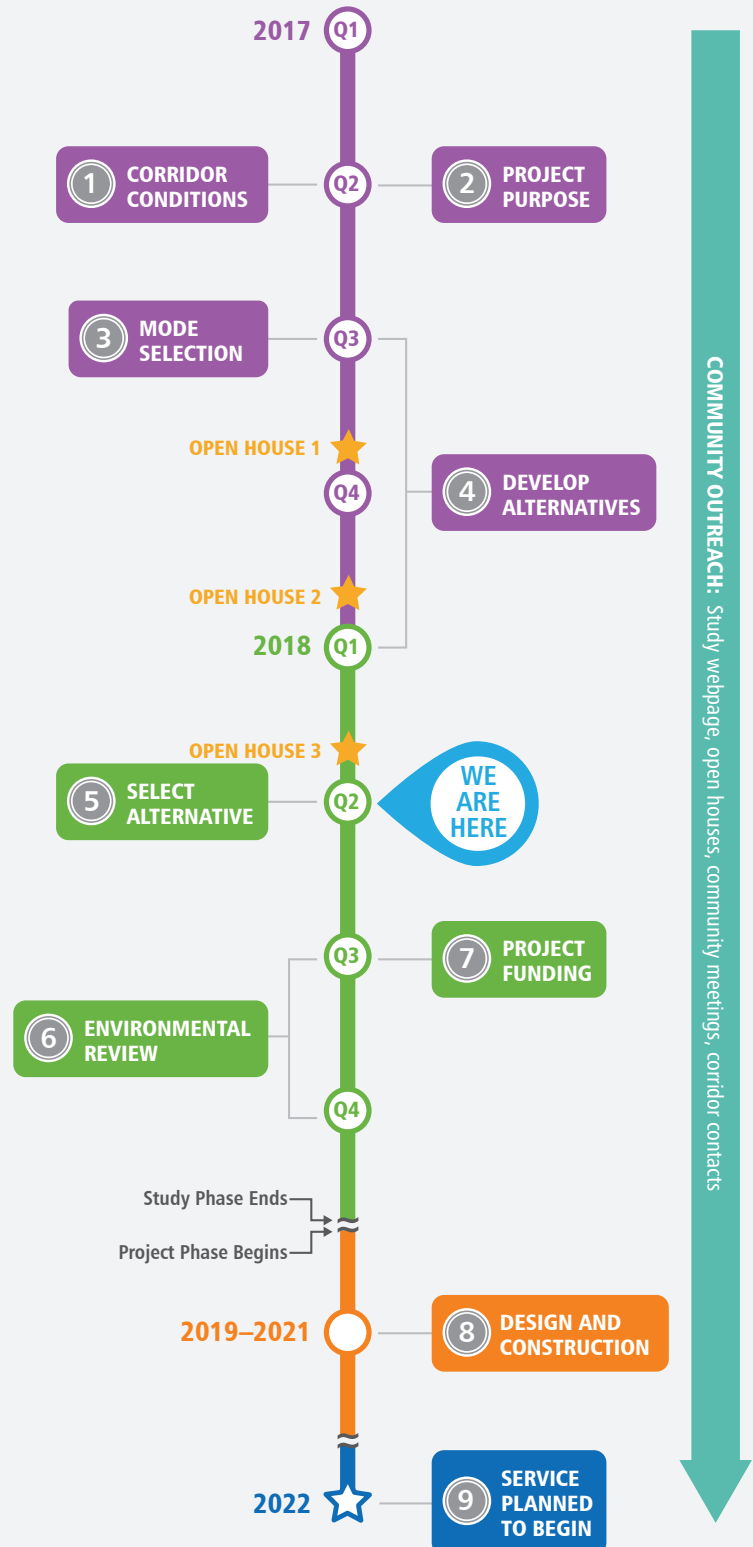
2017 Q1

1 CORRIDOR CONDITIONS

Q2

2 PROJECT PURPOSE

3 MODE SELECTION

Q3

OPEN HOUSE 1

Q4

4 DEVELOP ALTERNATIVES

OPEN HOUSE 2

2018 Q1

OPEN HOUSE 3

5 SELECT ALTERNATIVE

Q2

WE ARE HERE

Q3

7 PROJECT FUNDING

6 ENVIRONMENTAL REVIEW

Q4

Study Phase Ends

Project Phase Begins

2019–2021

8 DESIGN AND CONSTRUCTION

2022

9 SERVICE PLANNED TO BEGIN

COMMUNITY OUTREACH: Study webpage, open houses, community meetings, corridor contacts